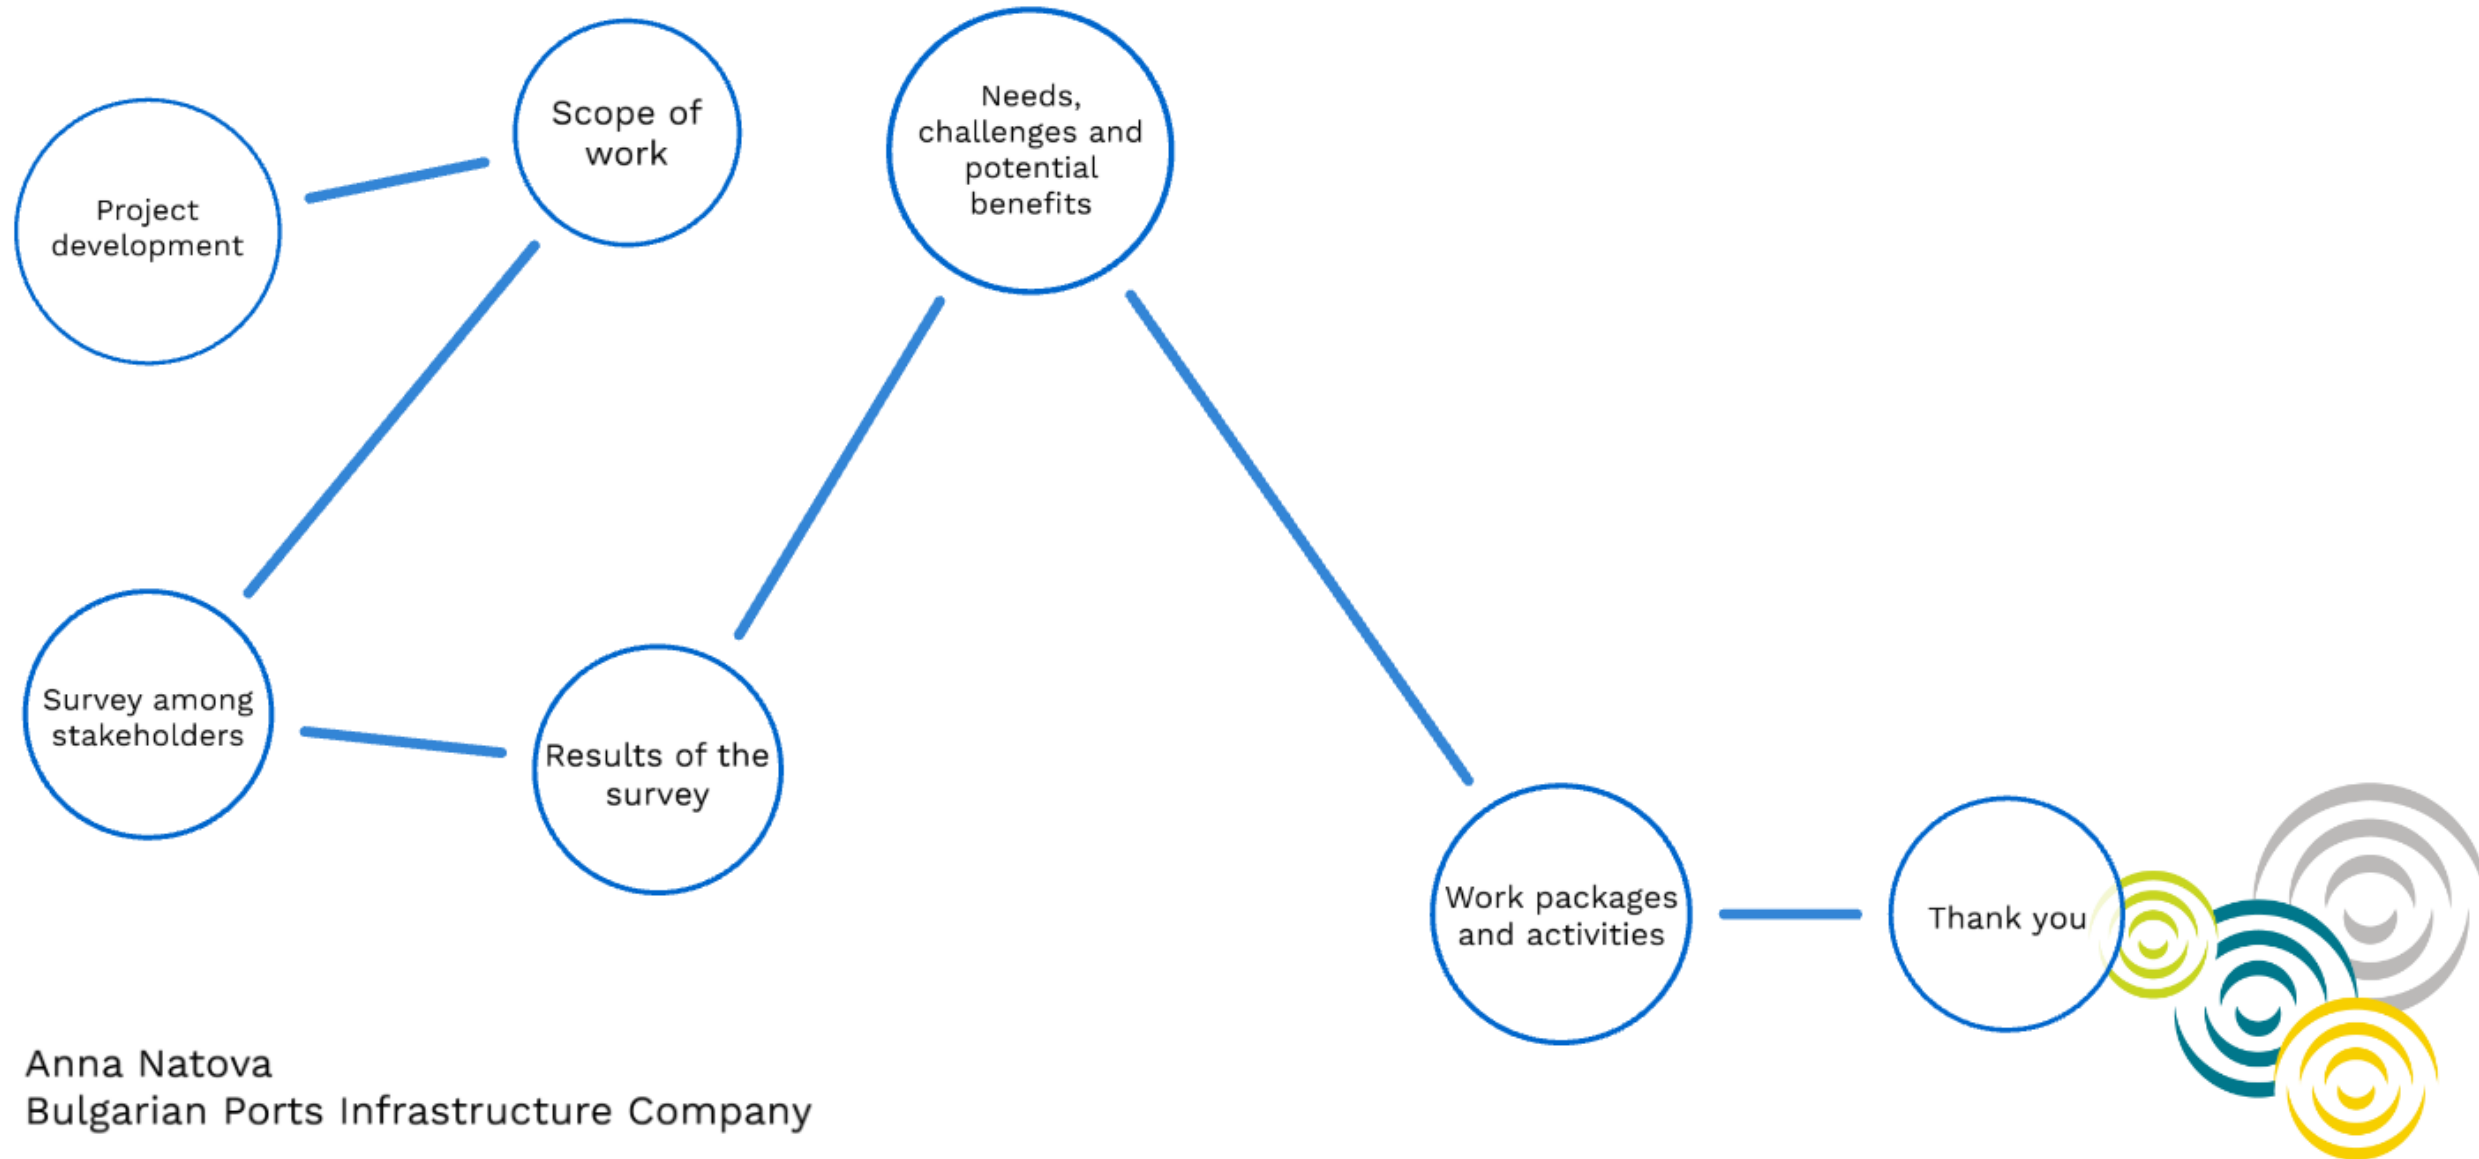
Project development

Scope of work

Needs, challenges and potential benefits

Survey among stakeholders

Results of the survey

Work packages and activities

Thank you

Anna Natova
Bulgarian Ports Infrastructure Company